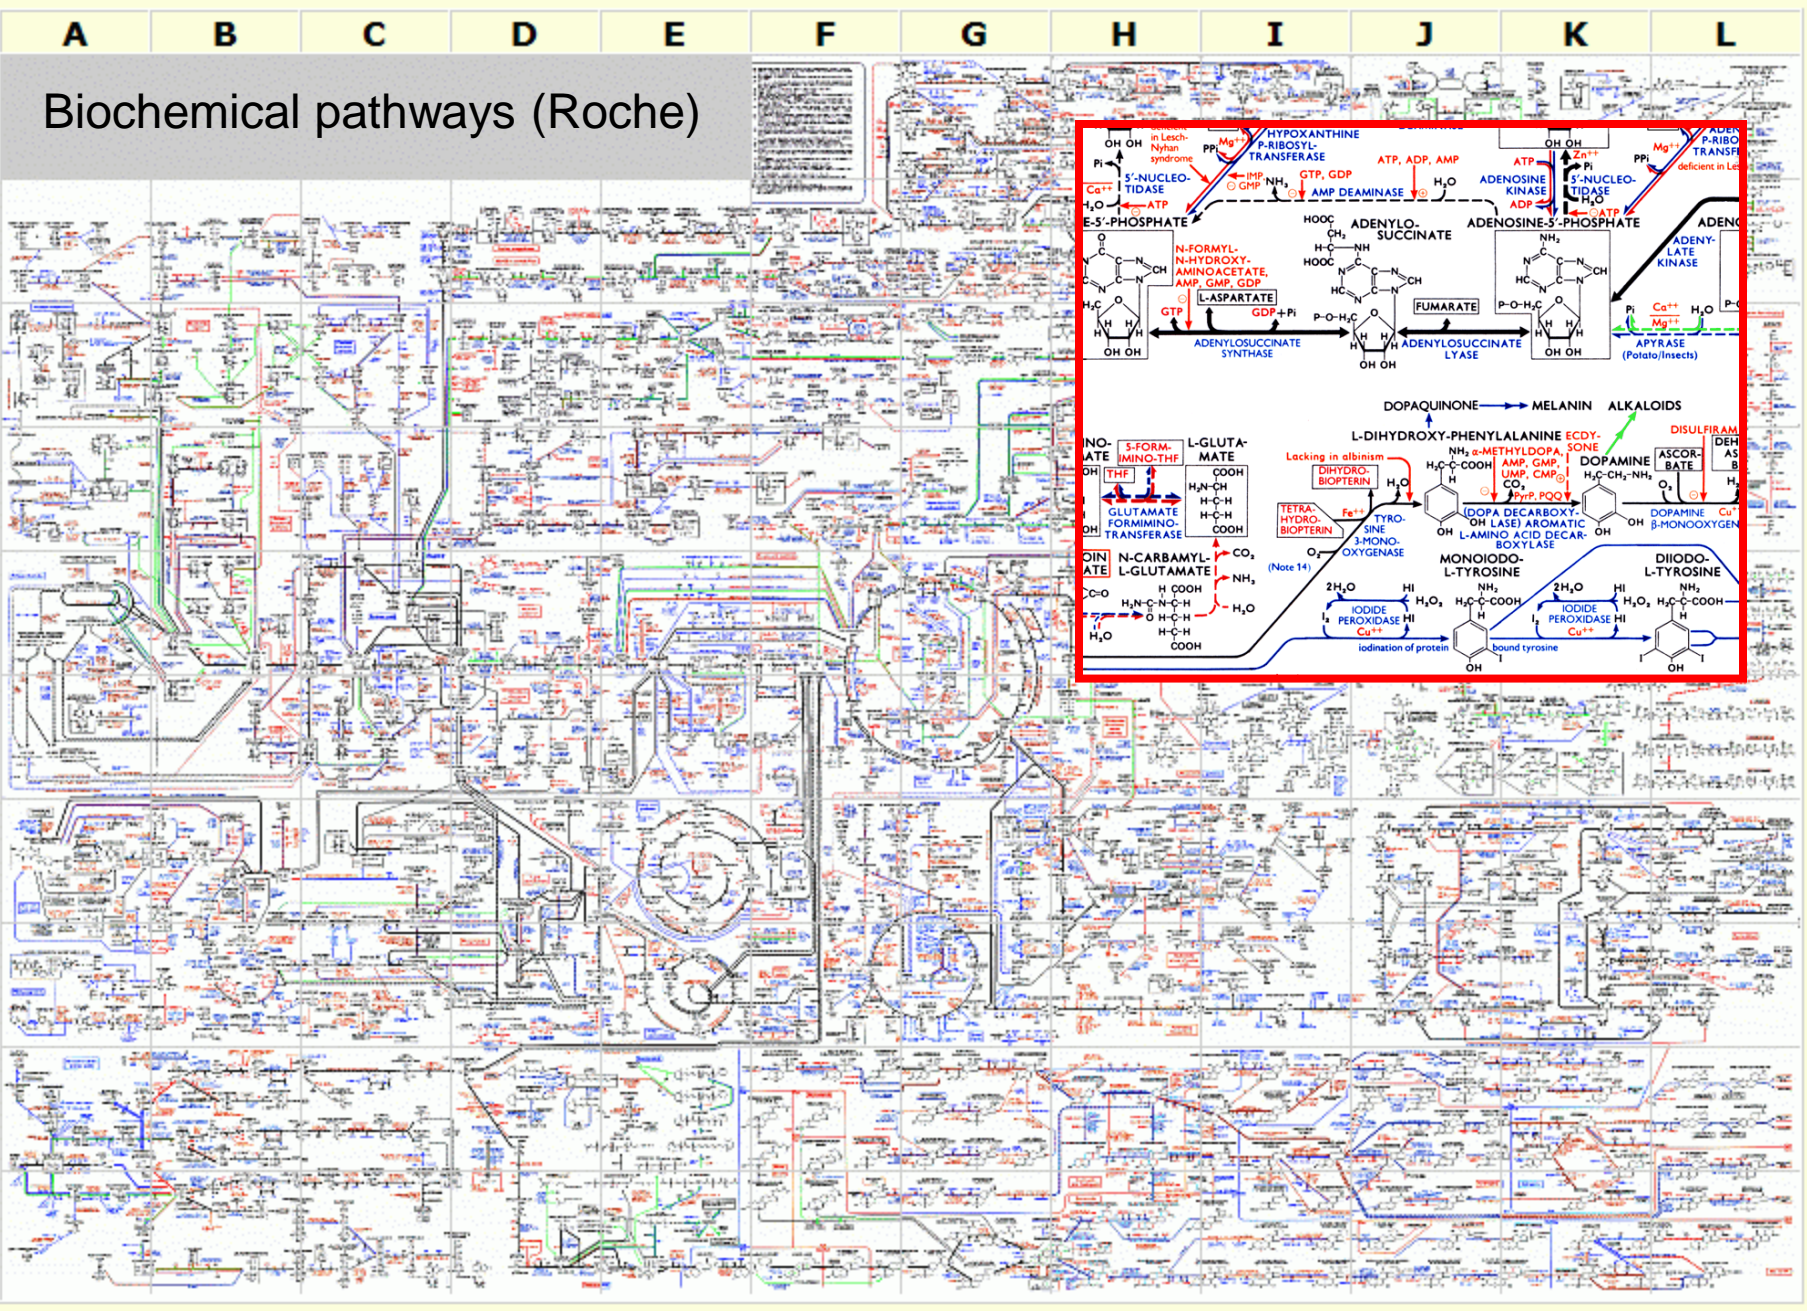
A B C D E F G H I J K L

Biochemical pathways (Roche)

HYPOXANTHINE P-RIBOSYL-TRANSFERASE

deficient in Lesch-Nyhan syndrome

OH OH

Pi

PPi

$Mg^{++}$

5'-NUCLEOTIDASE

$Ca^{++}$

$H_2O$

ATP

E-5'-PHOSPHATE

IMP GMP

$NH_3$

GTP, GDP

AMP DEAMINASE

ATP, ADP, AMP

$H_2O$

ADENOSINE KINASE

ATP

ADP

$Zn^{++}$

Pi

5'-NUCLEOTIDASE

$H_2O$

ATP

PPi

$Mg^{++}$

ADEN P-RIBO TRANSF

deficient in Le

ADENYLOSUCCINATE

ADENOSINE-5'-PHOSPHATE

ADEN

ADENYLATE KINASE

N-FORMYL-N-HYDROXY-AMINOACETATE, AMP, GMP, GDP

L-ASPARTATE

GTP

GDP+Pi

FUMARATE

ADENYLOSUCCINATE SYNTHASE

ADENYLOSUCCINATE LYASE

Pi

$Ca^{++}$

$Mg^{++}$

$H_2O$

APYRASE (Potato/Insects)

DOPAQUINONE

MELANIN

ALKALOIDS

L-DIHYDROXY-PHENYLALANINE

ECDYSONE

DISULFIRAM

5-FORM-IMINO-THF

L-GLUTAMATE

THF

GLUTAMATE FORMIMINO-TRANSFERASE

Lacking in albinism

DIHYDRO-BIOPTERIN

$H_2O$

α-METHYLDOPA, AMP, GMP, UMP, CMP

$CO_2$

PyrP, PQQ

DOPAMINE

ASCORBATE

DEH AS

TETRA-HYDRO-BIOPTERIN

$Fe^{++}$

TYROSINE 3-MONO-OXYGENASE

(DOPA DECARBOXYLASE) AROMATIC L-AMINO ACID DECARBOXYLASE

DOPAMINE β-MONOOXYGEN

$Cu^{++}$

N-CARBAMYL-L-GLUTAMATE

$CO_2$

$NH_3$

$H_2O$

(Note 14)

MONOIODO-L-TYROSINE

DIIODO-L-TYROSINE

$2H_2O$

HI

$H_2O_2$

IODIDE PEROXIDASE

$Cu^{++}$

iodination of protein

bound tyrosine